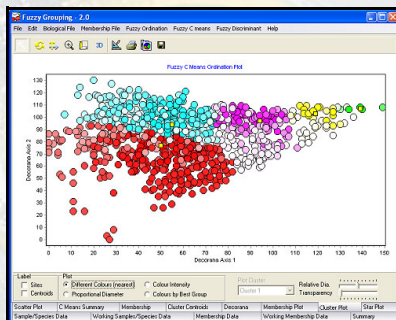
Fuzzy Grouping - 2.0

File Edit Biological File Membership File Fuzzy Ordination Fuzzy C means Fuzzy Discriminant Help

Fuzzy C Means Ordination Plot

130
120
110
100
90
80
70
60
50
40
30
20
10
0

Decorana Axis 2

0 10 20 30 40 50 60 70 80 90 100 110 120 130 140 150

Decorana Axis 1

Label
Sites
Centroids

Plot
Different Colours (nearest)
Proportional Diameter
Colour Intensity
Colours by Best Group

Plot Cluster
Cluster 1

Relative Dia.
Transparency

Scatter Plot | C Means Summary | Membership | Cluster Centroids | Decorana | Membership Plot | Cluster Plot | Star Plot
Sample/Species Data | Working Samples/Species Data | Membership Data | Working Membership Data | Summary